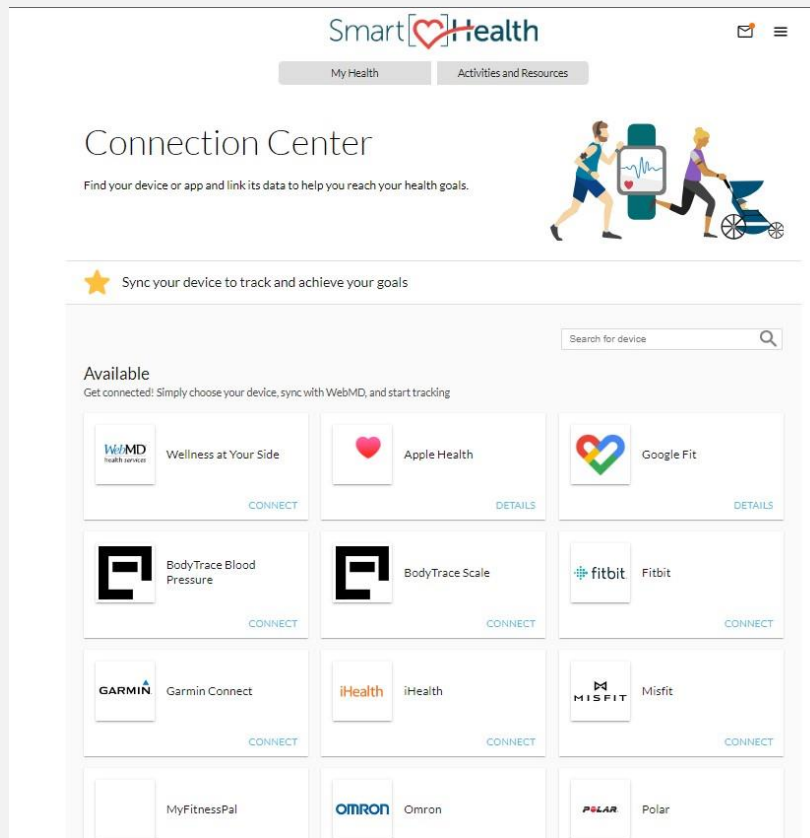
Smart[ ]Health

My Health

Activities and Resources

Connection Center

Find your device or app and link its data to help you reach your health goals.

Sync your device to track and achieve your goals

Search for device

Available

Get connected! Simply choose your device, sync with WebMD, and start tracking

WebMD health services

Wellness at Your Side

CONNECT

Apple Health

DETAILS

Google Fit

DETAILS

BodyTrace Blood Pressure

CONNECT

BodyTrace Scale

CONNECT

fitbit

Fitbit

CONNECT

GARMIN

Garmin Connect

CONNECT

iHealth

iHealth

CONNECT

MISFIT

Misfit

CONNECT

MyFitnessPal

OMRON

Omron

POLAR

Polar